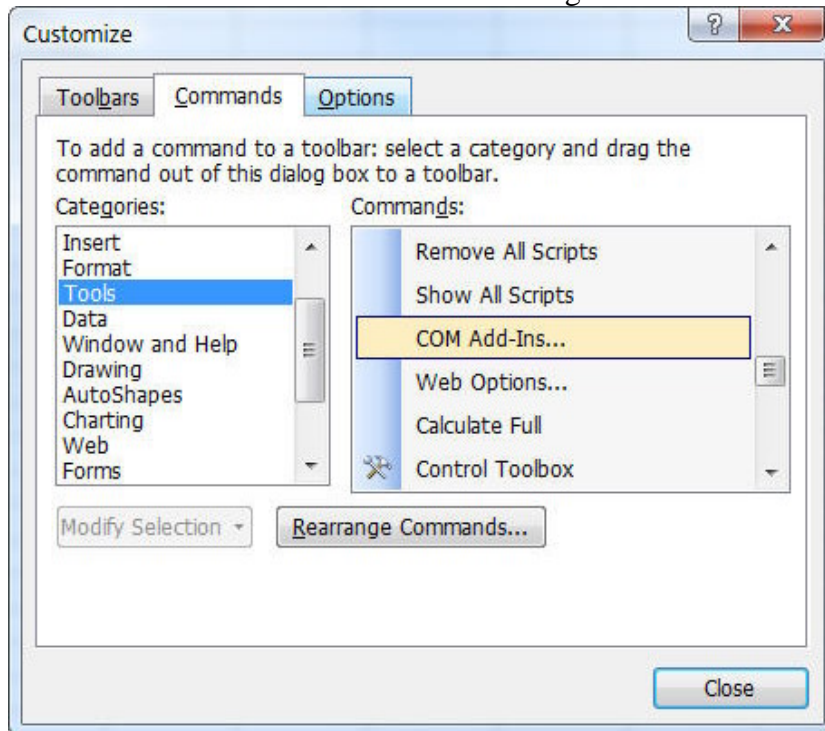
Customize

? X

Toolbars Commands Options

To add a command to a toolbar: select a category and drag the command out of this dialog box to a toolbar.

Categories:

Insert
Format
Tools
Data
Window and Help
Drawing
AutoShapes
Charting
Web
Forms

Commands:

Remove All Scripts
Show All Scripts
COM Add-Ins...
Web Options...
Calculate Full
Control Toolbox

Modify Selection

Rearrange Commands...

Close